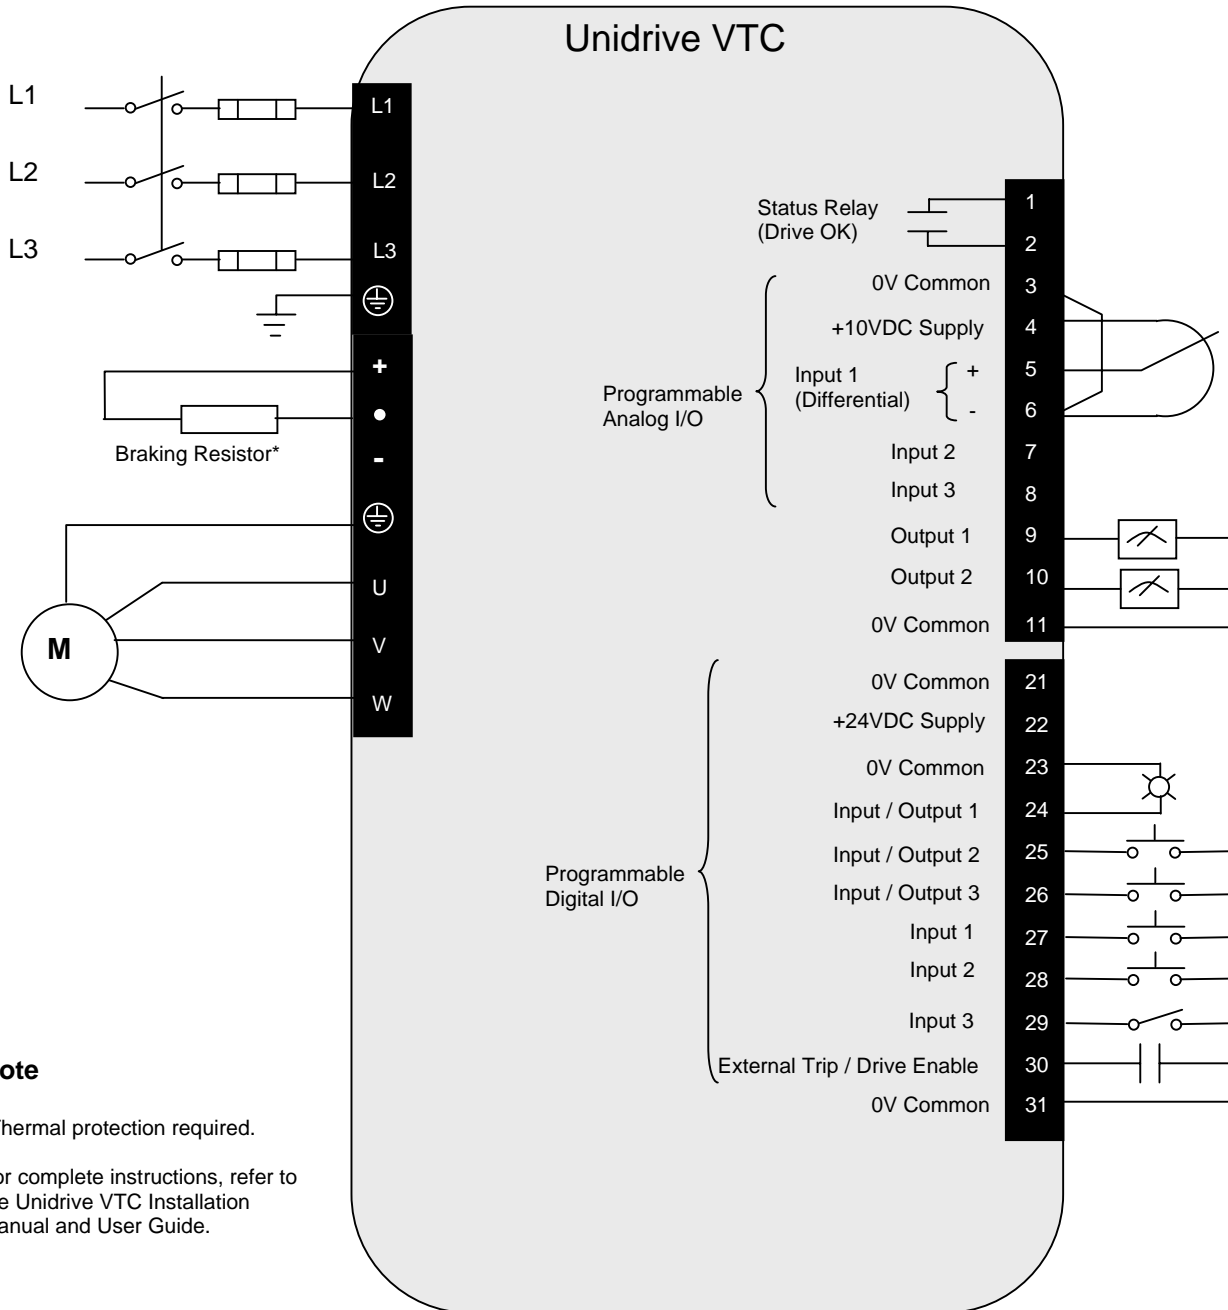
Unidrive VTC

L1
L2
L3

L1
L2
L3

+
•
-

Braking Resistor*

U
V
W

M

Status Relay
(Drive OK)

1
2

0V Common 3
+10VDC Supply 4
Programmable Analog I/O
Input 1 (Differential) + 5
- 6
Input 2 7
Input 3 8
Output 1 9
Output 2 10
0V Common 11

0V Common 21
+24VDC Supply 22
0V Common 23
Input / Output 1 24
Programmable Digital I/O
Input / Output 2 25
Input / Output 3 26
Input 1 27
Input 2 28
Input 3 29
External Trip / Drive Enable 30
0V Common 31

ote

Thermal protection required.

or complete instructions, refer to e Unidrive VTC Installation anual and User Guide.